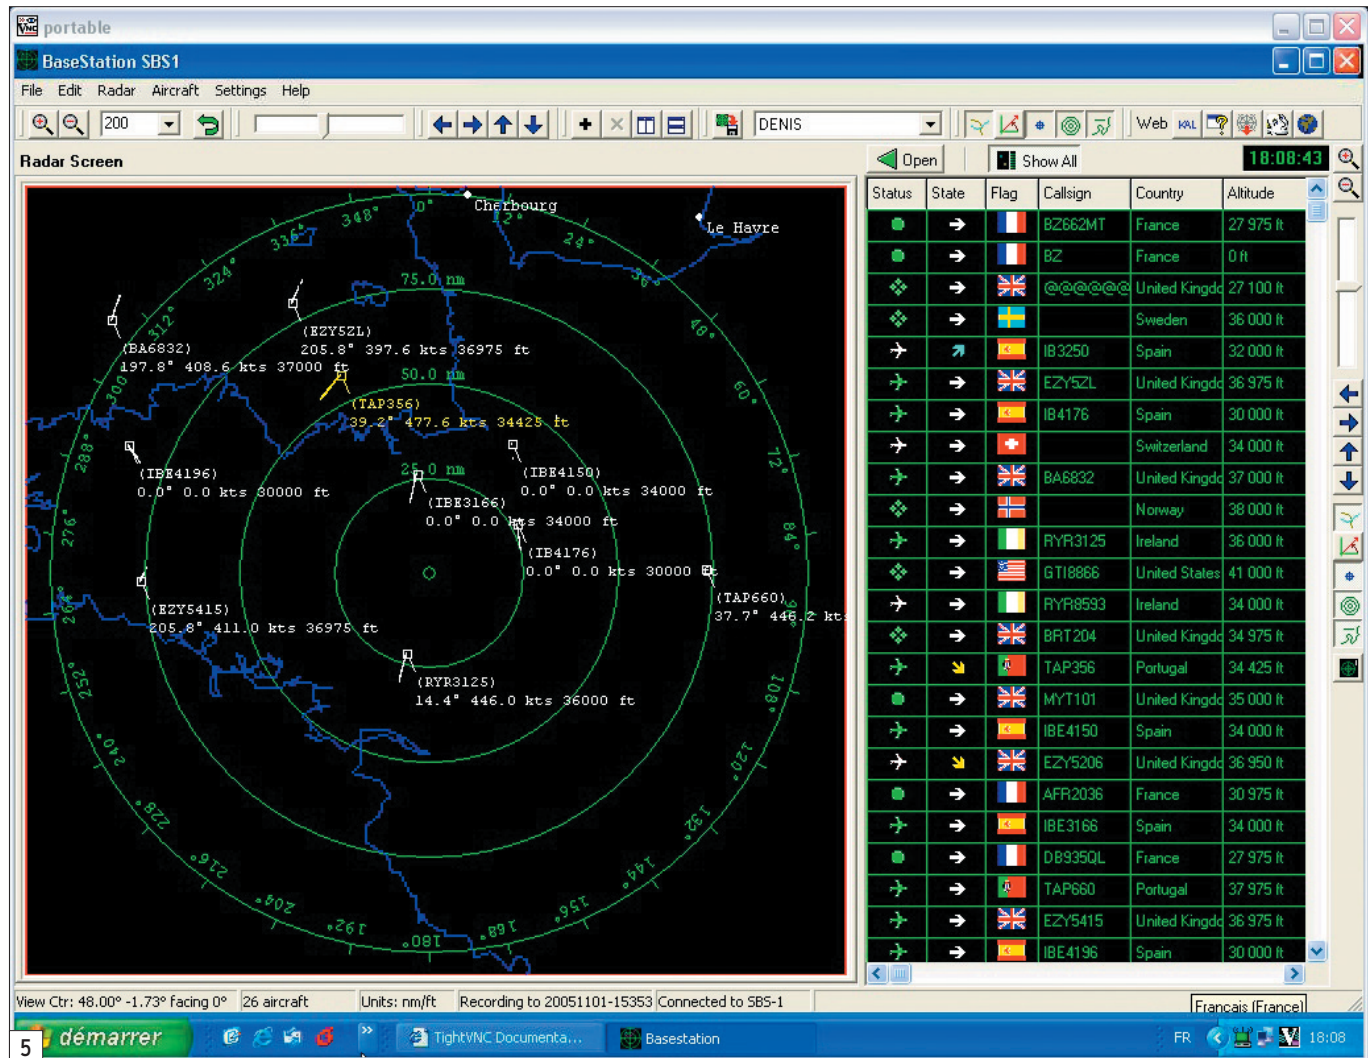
portable

BaseStation SBS1

File Edit Radar Aircraft Settings Help

200 DENIS Web KAL

Radar Screen

Open Show All 18:08:43

Cherbourg
Le Havre
0° 12° 24° 36° 48° 60° 72° 84° 96° 108° 120° 132° 144° 156° 168° 180° 192° 204° 216° 228° 240° 252° 264° 276° 288° 300° 312° 324° 336° 348°
75.0 nm
50.0 nm
25.0 nm

(EZY5ZL)
205.8° 397.6 kts 36975 ft
(BA6832)
197.8° 408.6 kts 37000 ft
(TAP356)
39.2° 477.6 kts 34425 ft
(IBE4196)
0.0° 0.0 kts 30000 ft
(IBE4150)
0.0° 0.0 kts 34000 ft
(IBE3166)
0.0° 0.0 kts 34000 ft
(IB4176)
0.0° 0.0 kts 30000 ft
(TAP660)
37.7° 446.2 kts
(EZY5415)
205.8° 411.0 kts 36975 ft
(RYR3125)
14.4° 446.0 kts 36000 ft

| Status | State | Flag | Callsign | Country | Altitude |
|---|---|---|---|---|---|
| | | | BZ662MT | France | 27 975 ft |
| | | | BZ | France | 0 ft |
| | | | @@@@@@ | United Kingdo | 27 100 ft |
| | | | | Sweden | 36 000 ft |
| | | | IB3250 | Spain | 32 000 ft |
| | | | EZY5ZL | United Kingdo | 36 975 ft |
| | | | IB4176 | Spain | 30 000 ft |
| | | | | Switzerland | 34 000 ft |
| | | | BA6832 | United Kingdo | 37 000 ft |
| | | | | Norway | 38 000 ft |
| | | | RYR3125 | Ireland | 36 000 ft |
| | | | GTI8866 | United States | 41 000 ft |
| | | | RYR8593 | Ireland | 34 000 ft |
| | | | BRT204 | United Kingdo | 34 975 ft |
| | | | TAP356 | Portugal | 34 425 ft |
| | | | MYT101 | United Kingdo | 35 000 ft |
| | | | IBE4150 | Spain | 34 000 ft |
| | | | EZY5206 | United Kingdo | 36 950 ft |
| | | | AFR2036 | France | 30 975 ft |
| | | | IBE3166 | Spain | 34 000 ft |
| | | | DB935QL | France | 27 975 ft |
| | | | TAP660 | Portugal | 37 975 ft |
| | | | EZY5415 | United Kingdo | 36 975 ft |
| | | | IBE4196 | Spain | 30 000 ft |

View Ctr: 48.00° -1.73° facing 0° | 26 aircraft | Units: nm/ft | Recording to 20051101-15353 | Connected to SBS-1

Francais (France)

5 démarrer TightVNC Documenta... Basestation FR 18:08